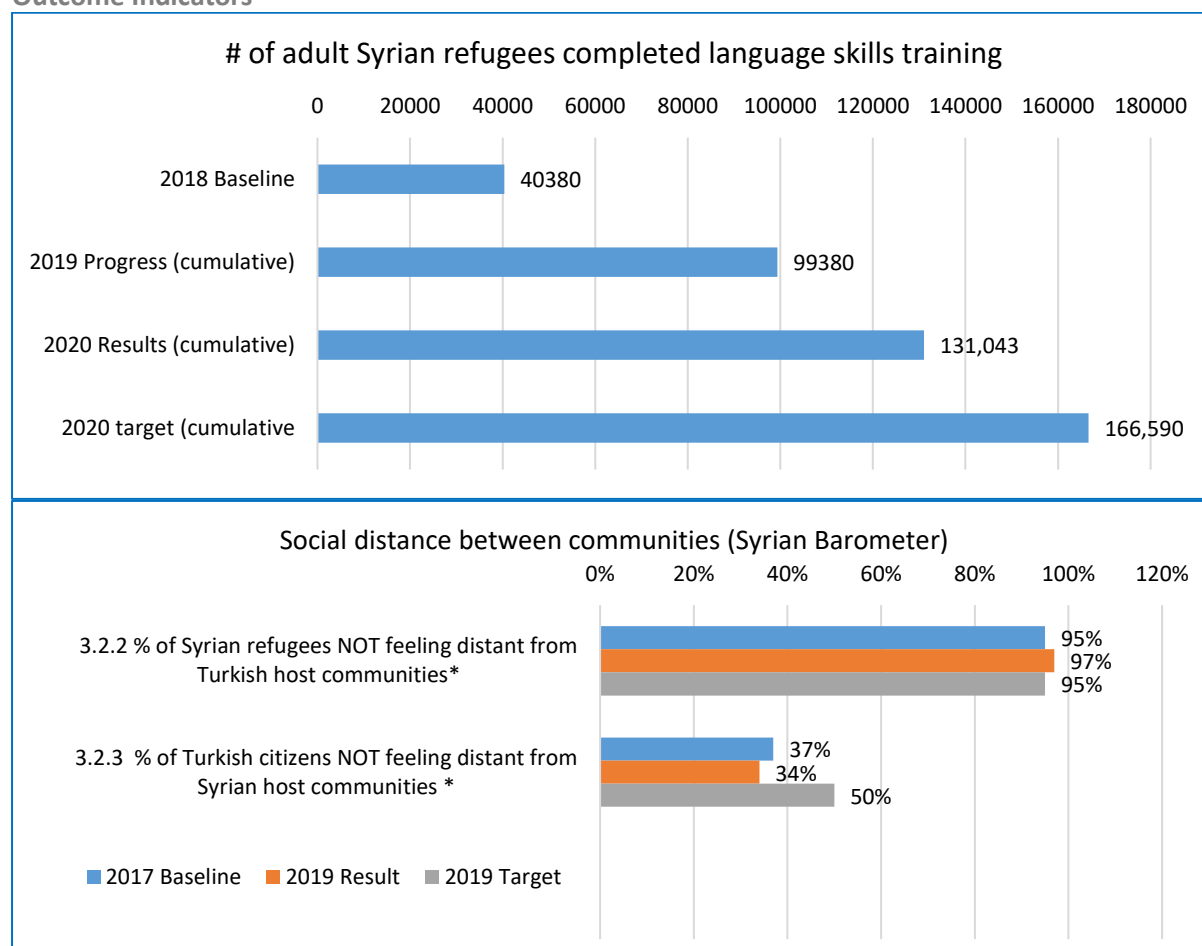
Outcome Indicators

# of adult Syrian refugees completed language skills training

0 20000 40000 60000 80000 100000 120000 140000 160000 180000

2018 Baseline 40380

2019 Progress (cumulative) 99380

2020 Results (cumulative) 131,043

2020 target (cumulative 166,590

Social distance between communities (Syrian Barometer)

0% 20% 40% 60% 80% 100% 120%

3.2.2 % of Syrian refugees NOT feeling distant from Turkish host communities* 95% 97% 95%

3.2.3 % of Turkish citizens NOT feeling distant from Syrian host communities * 37% 34% 50%

2017 Baseline 2019 Result 2019 Target